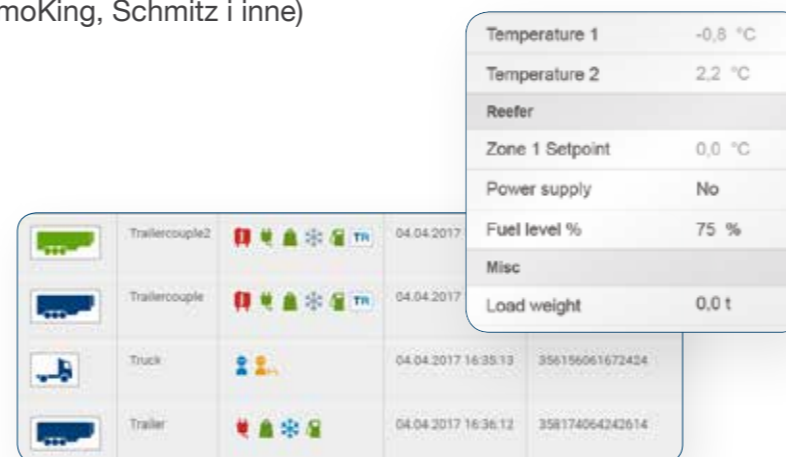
moKing, Schmitz i inne)

| Temperature 1 | -0,8 °C |
|---|---|
| Temperature 2 | 2,2 °C |
| Reefer | |
| Zone 1 Setpoint | 0,0 °C |
| Power supply | No |
| Fuel level % | 75 % |
| Misc | |
| Load weight | 0,0 t |

| | Trailercouple2 | TR | 04.04.2017 | |
|---|---|---|---|---|
| | Trailercouple | TR | 04.04.2017 | |
| | Truck | | 04.04.2017 16:35:13 | 356156061672424 |
| | Trailer | | 04.04.2017 16:36:12 | 358174064242614 |